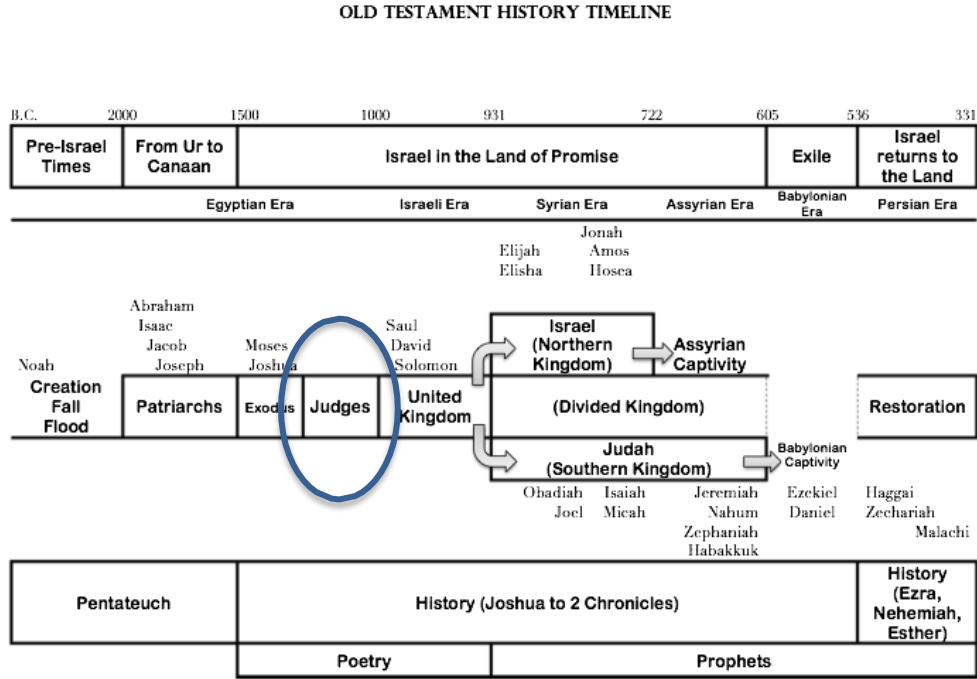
OLD TESTAMENT HISTORY TIMELINE

B.C. 2000 1500 1000 931 722 605 536 331

Pre-Israel Times

From Ur to Canaan

Israel in the Land of Promise

Exile

Israel returns to the Land

Egyptian Era

Israeli Era

Syrian Era

Assyrian Era

Babylonian Era

Persian Era

Elijah
Elisha

Jonah
Amos
Hosea

Abraham
Isaac
Jacob
Joseph

Moses
Joshua

Saul
David
Solomon

Noah

Israel (Northern Kingdom)

Assyrian Captivity

Creation
Fall
Flood

Patriarchs

Exodus

Judges

United Kingdom

(Divided Kingdom)

Restoration

Judah (Southern Kingdom)

Babylonian Captivity

Obadiah
Joel

Isaiah
Micah

Jeremiah
Nahum
Zephaniah
Habakkuk

Ezekiel
Daniel

Haggai
Zechariah
Malachi

Pentateuch

History (Joshua to 2 Chronicles)

History (Ezra, Nehemiah, Esther)

Poetry

Prophets